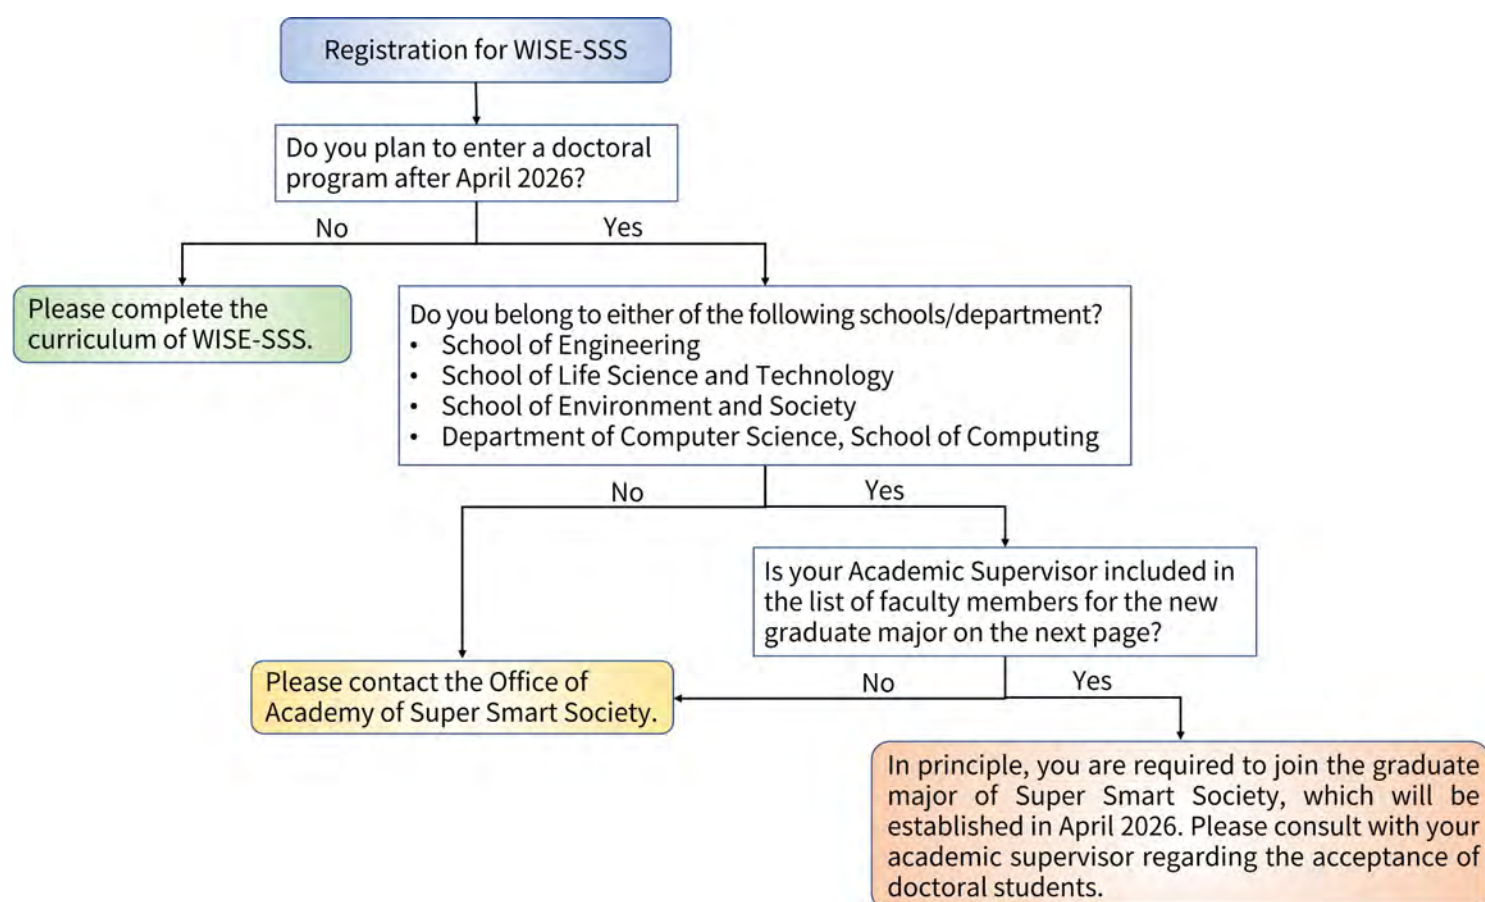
Registration for WISE-SSS

Do you plan to enter a doctoral program after April 2026?

No

Yes

Please complete the curriculum of WISE-SSS.

Do you belong to either of the following schools/department?
• School of Engineering
• School of Life Science and Technology
• School of Environment and Society
• Department of Computer Science, School of Computing

No

Yes

Is your Academic Supervisor included in the list of faculty members for the new graduate major on the next page?

Please contact the Office of Academy of Super Smart Society.

No

Yes

In principle, you are required to join the graduate major of Super Smart Society, which will be established in April 2026. Please consult with your academic supervisor regarding the acceptance of doctoral students.